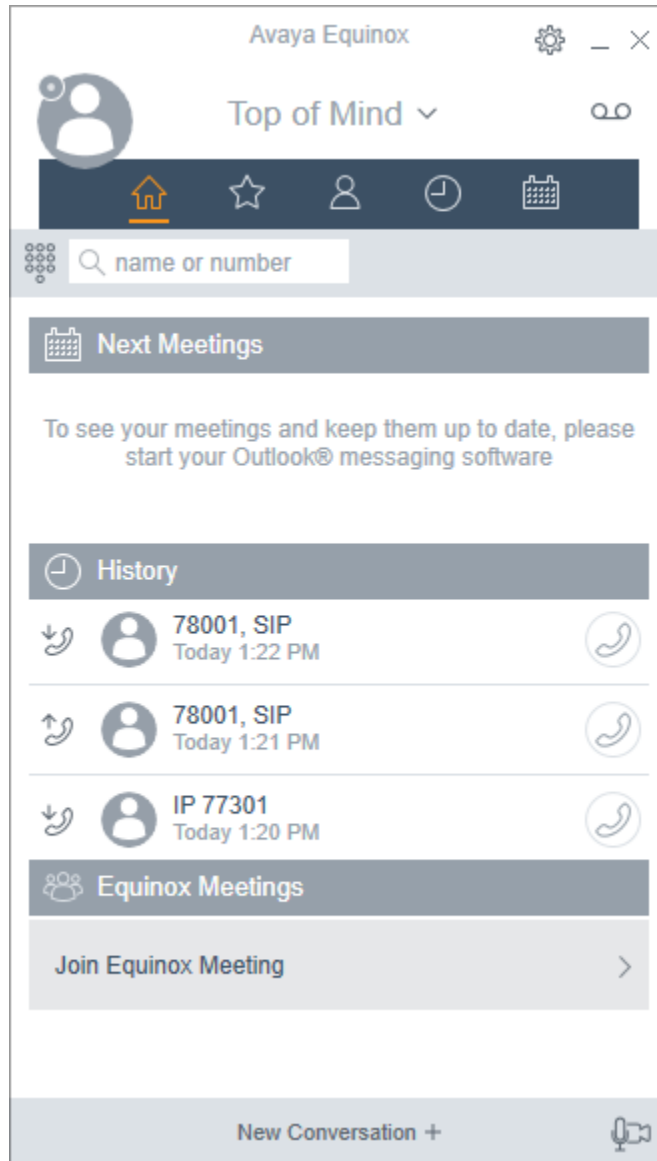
Avaya Equinox

Top of Mind

name or number

Next Meetings

To see your meetings and keep them up to date, please start your Outlook® messaging software

History

78001, SIP
Today 1:22 PM

78001, SIP
Today 1:21 PM

IP 77301
Today 1:20 PM

Equinox Meetings

Join Equinox Meeting

New Conversation +